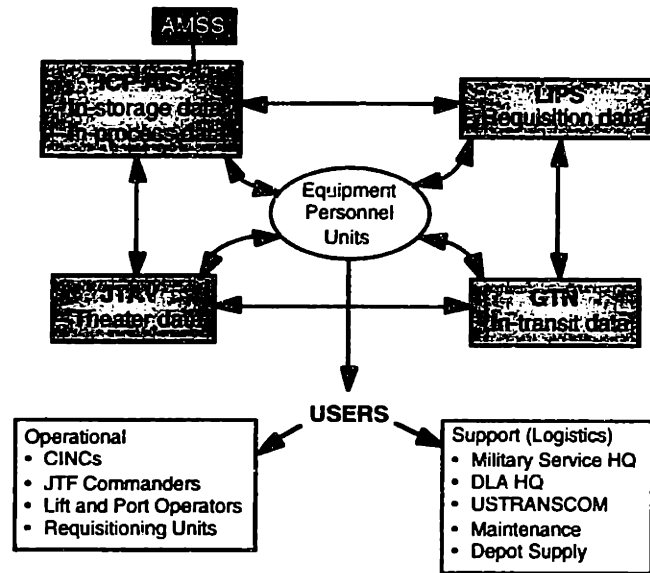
AMSS

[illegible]
In-storage data
In-process data

LIPS
Requisition data

Equipment
Personnel
Units

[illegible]
Theater data

GTN
In-transit data

USERS

Operational
- CINCs
- JTF Commanders
- Lift and Port Operators
- Requisitioning Units

Support (Logistics)
- Military Service HQ
- DLA HQ
- USTRANSCOM
- Maintenance
- Depot Supply